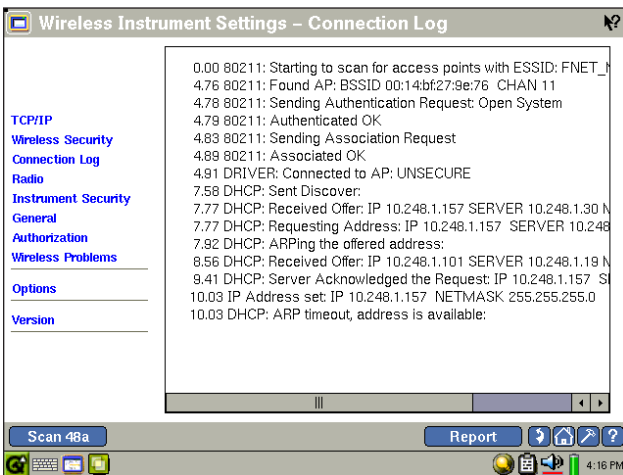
Wireless Instrument Settings – Connection Log

TCP/IP
Wireless Security
Connection Log
Radio
Instrument Security
General
Authorization
Wireless Problems
Options
Version

0.00 80211: Starting to scan for access points with ESSID: FNET_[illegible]
4.76 80211: Found AP: BSSID 00:14:bf:27:9e:76 CHAN 11
4.78 80211: Sending Authentication Request: Open System
4.79 80211: Authenticated OK
4.83 80211: Sending Association Request
4.89 80211: Associated OK
4.91 DRIVER: Connected to AP: UNSECURE
7.58 DHCP: Sent Discover:
7.77 DHCP: Received Offer: IP 10.248.1.157 SERVER 10.248.1.30 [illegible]
7.77 DHCP: Requesting Address: IP 10.248.1.157 SERVER 10.248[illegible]
7.92 DHCP: ARPing the offered address:
8.56 DHCP: Received Offer: IP 10.248.1.157 SERVER 10.248.1.19 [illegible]
9.41 DHCP: Server Acknowledged the Request: IP 10.248.1.157 S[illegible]
10.03 IP Address set: IP 10.248.1.157 NETMASK 255.255.255.0
10.03 DHCP: ARP timeout, address is available:

Scan 48a
Report
4:16 PM